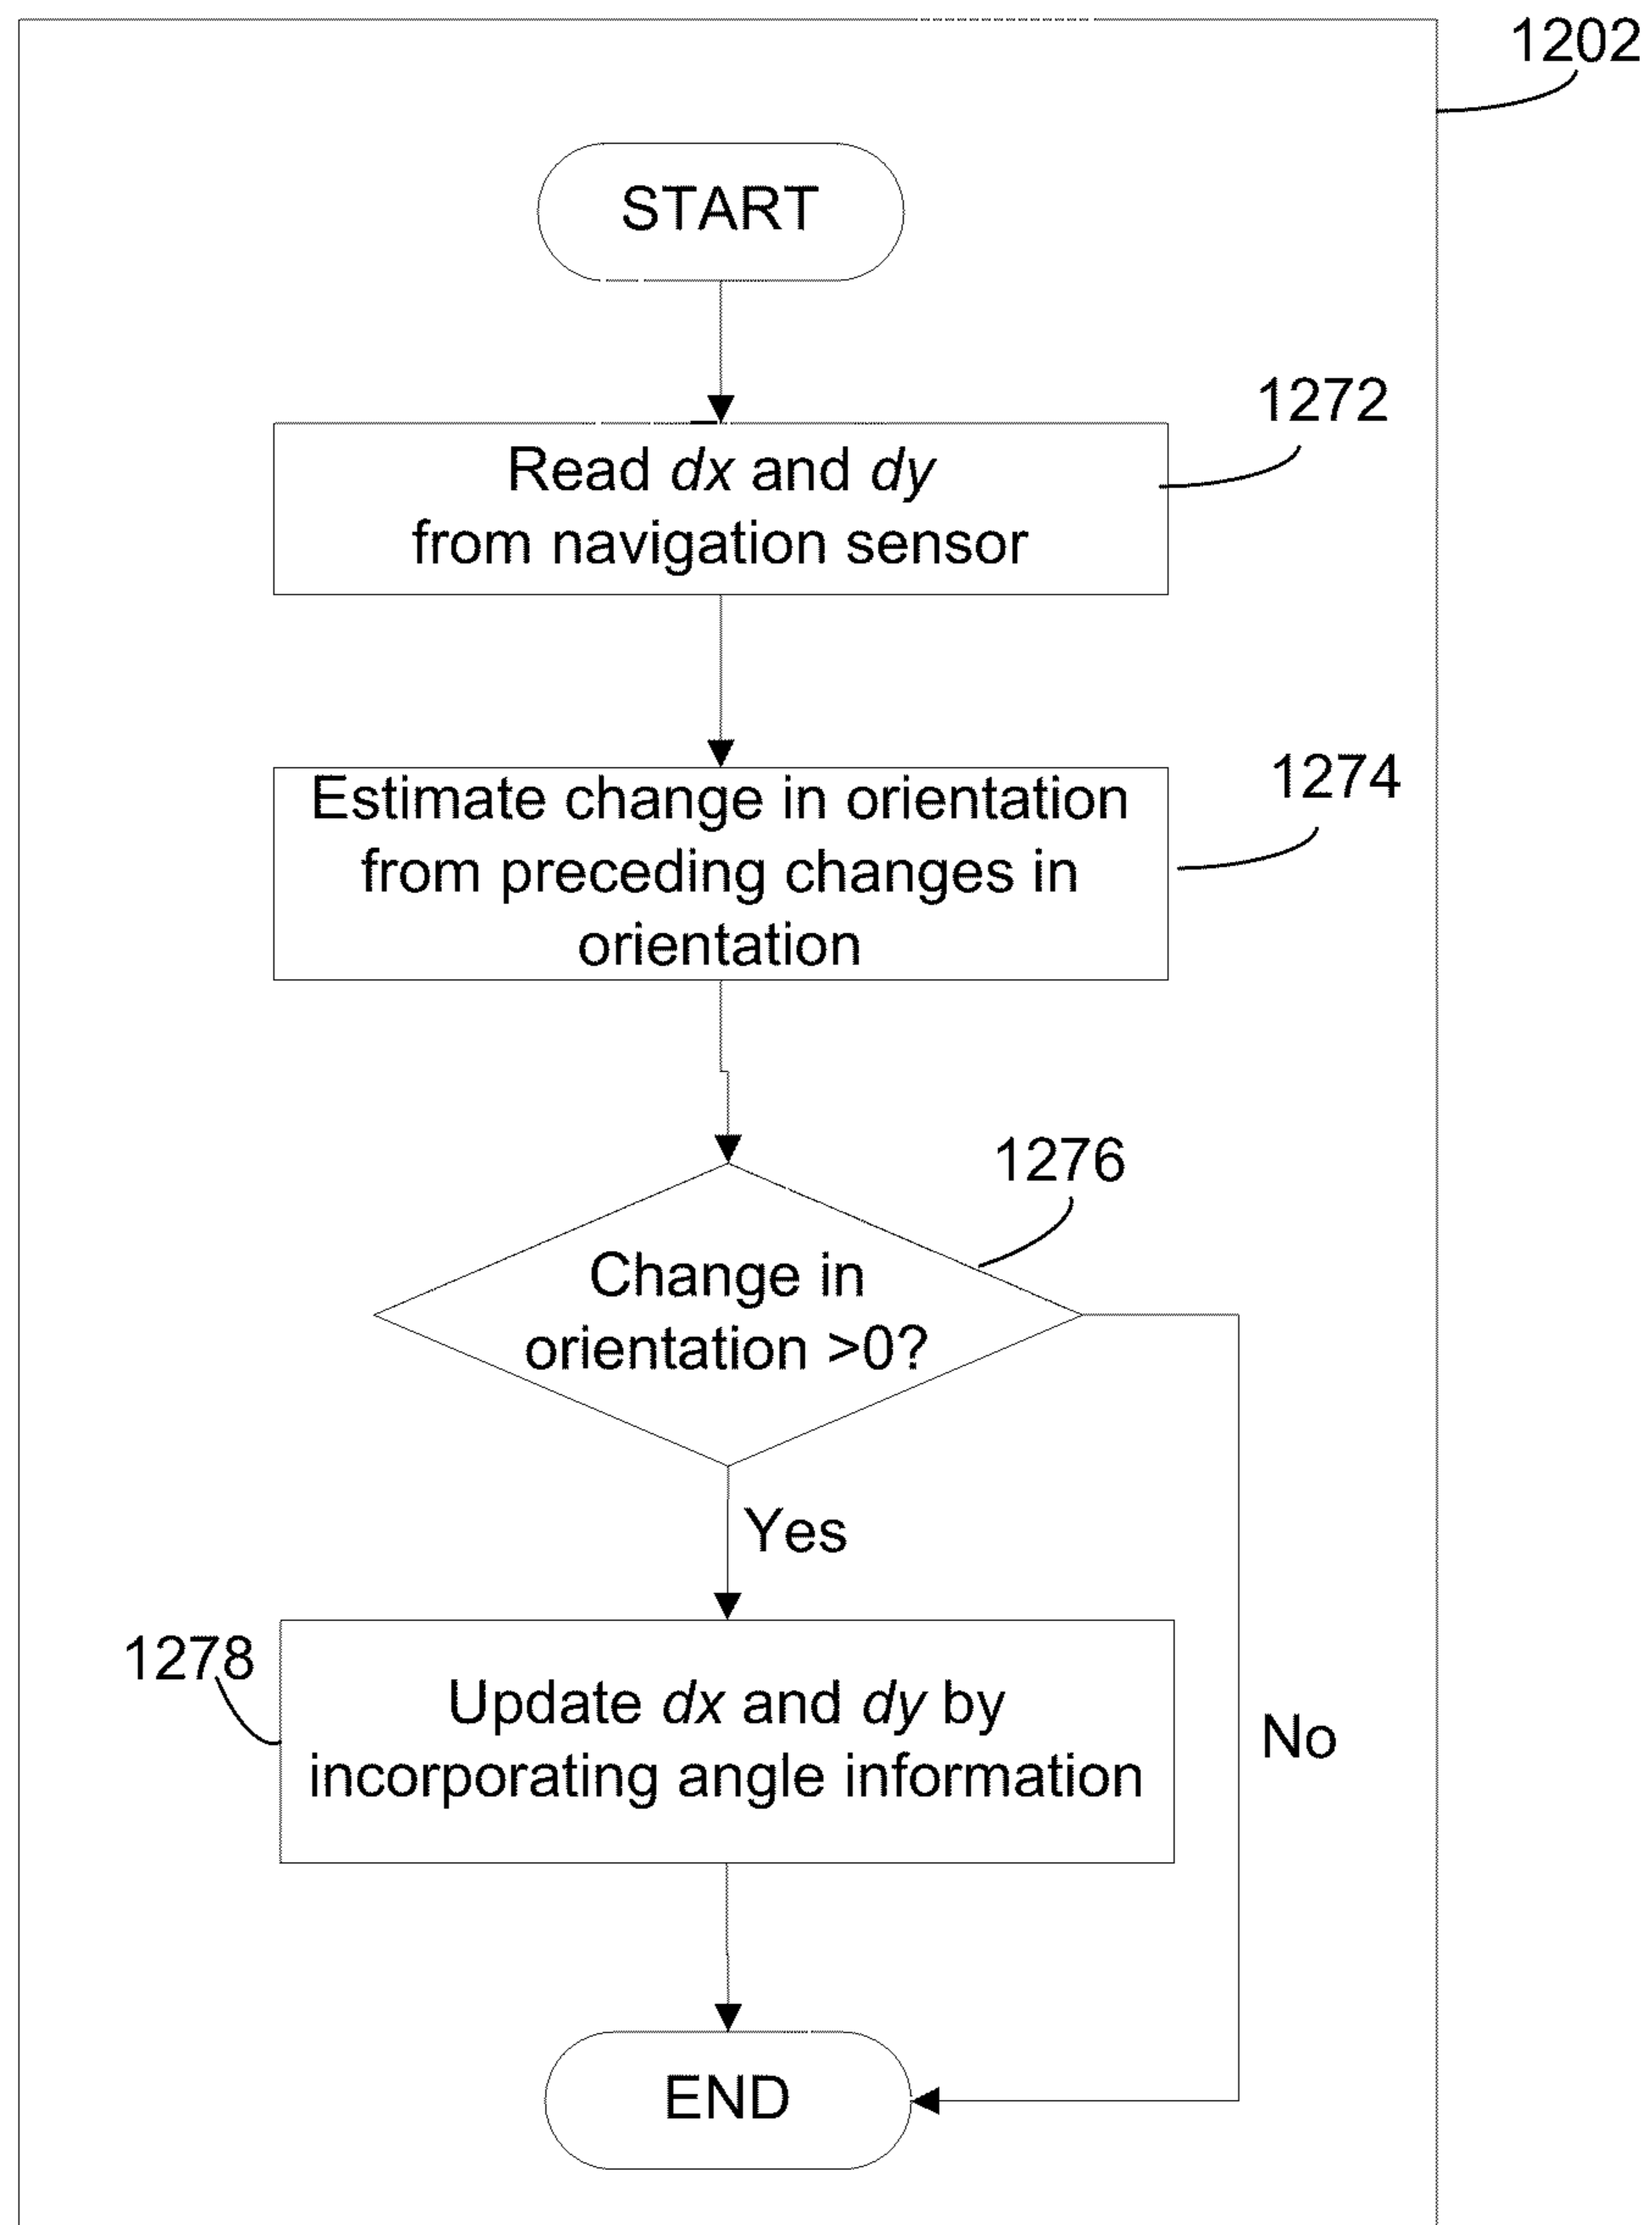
1202

START

1272

Read dx and dy from navigation sensor

1274

Estimate change in orientation from preceding changes in orientation

1276

Change in orientation >0?

Yes

No

1278

Update dx and dy by incorporating angle information

END